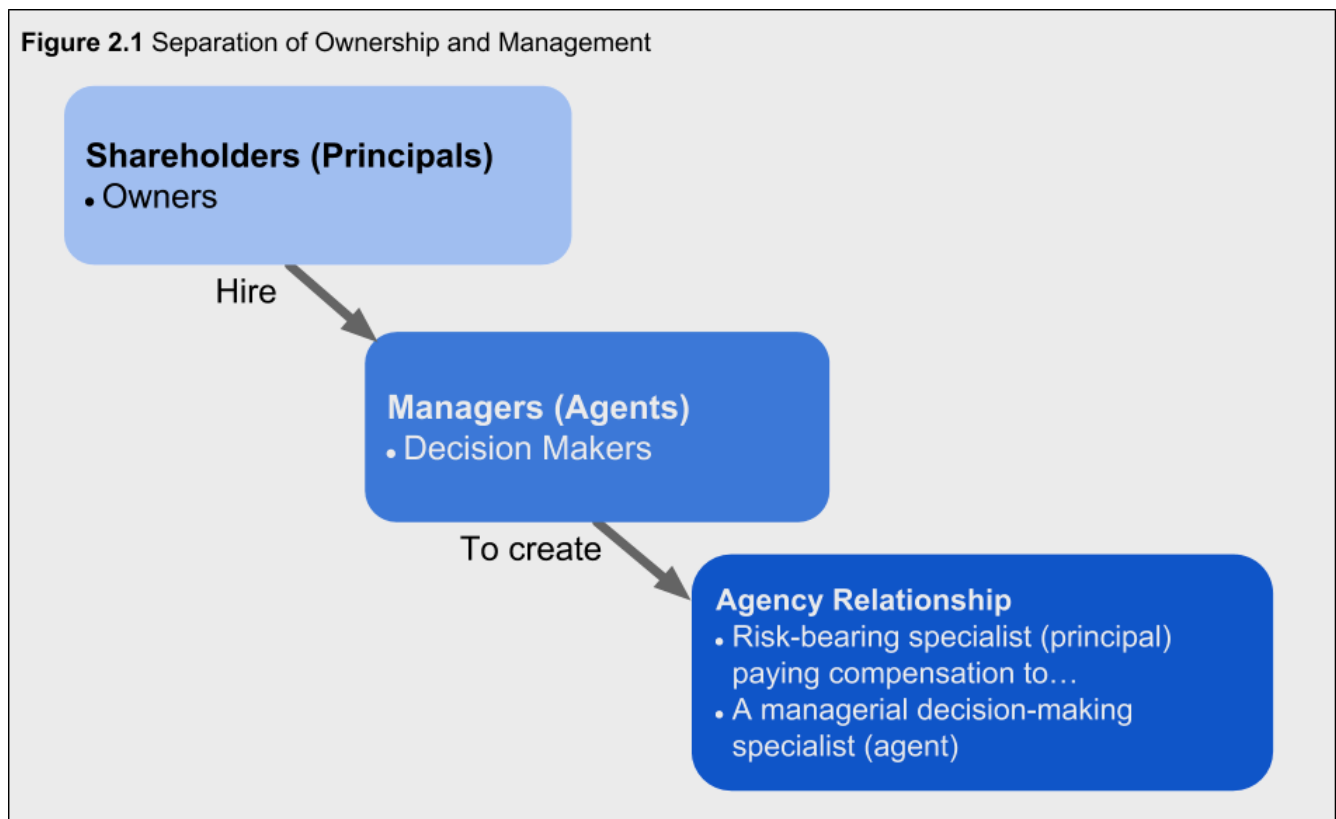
**Figure 2.1** Separation of Ownership and Management

**Shareholders (Principals)**
• Owners

Hire

**Managers (Agents)**
• Decision Makers

To create

**Agency Relationship**
• Risk-bearing specialist (principal) paying compensation to…
• A managerial decision-making specialist (agent)